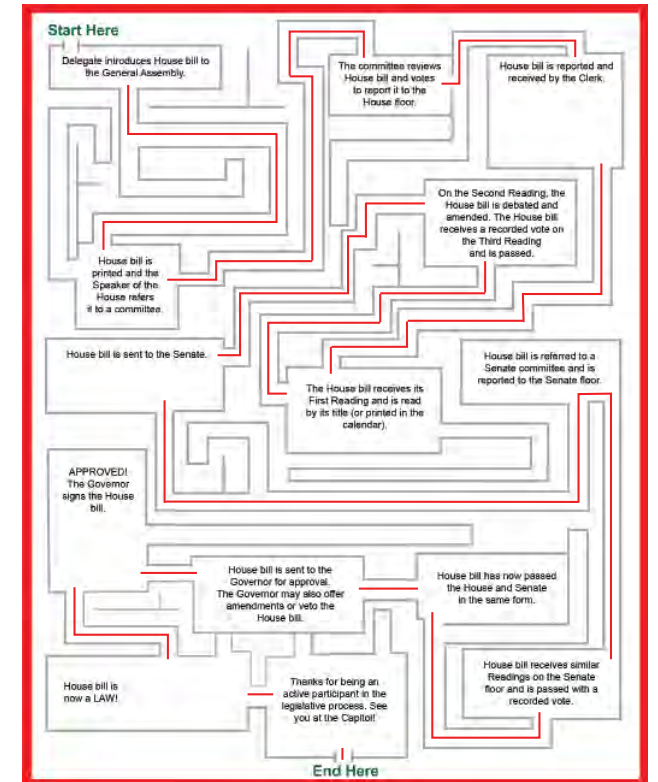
Start Here

Delegate introduces House bill to the General Assembly.

The committee reviews House bill and votes to report it to the House floor.

House bill is reported and received by the Clerk.

On the Second Reading, the House bill is debated and amended. The House bill receives a recorded vote on the Third Reading and is passed.

House bill is printed and the Speaker of the House refers it to a committee.

House bill is sent to the Senate.

House bill is referred to a Senate committee and is reported to the Senate floor.

The House bill receives its First Reading and is read by its title (or printed in the calendar).

APPROVED! The Governor signs the House bill.

House bill is sent to the Governor for approval. The Governor may also offer amendments or veto the House bill.

House bill has now passed the House and Senate in the same form.

House bill receives similar Readings on the Senate floor and is passed with a recorded vote.

House bill is now a LAW!

Thanks for being an active participant in the legislative process. See you at the Capitol!

End Here